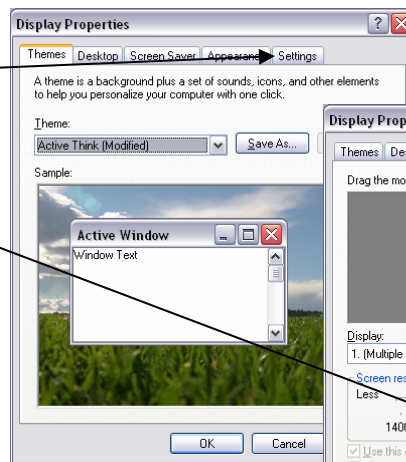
Display Properties

Themes | Desktop | Screen Saver | Appearance | Settings

A theme is a background plus a set of sounds, icons, and other elements to help you personalize your computer with one click.

Theme:
Active Think (Modified)
Save As...

Sample:

Active Window
Window Text

OK
Cancel

Display Prop

Themes | Des

Drag the mo

Display:
1. (Multiple

Screen res
Less
1400

Use this